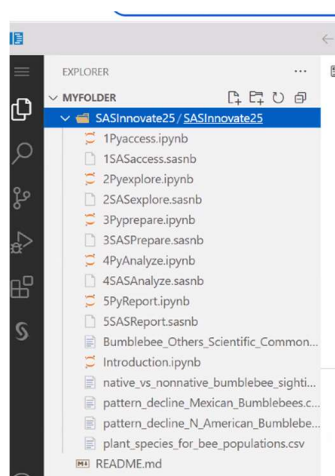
EXPLORER ···

MYFOLDER

SASInnovate25 / SASInnovate25

1Pyaccess.ipynb

1SASaccess.sasnb

2Pyexplore.ipynb

2SASexplore.sasnb

3Pyprepare.ipynb

3SASPrepare.sasnb

4PyAnalyze.ipynb

4SASAnalyze.sasnb

5PyReport.ipynb

5SASReport.sasnb

Bumblebee_Others_Scientific_Common...

Introduction.ipynb

native_vs_nonnative_bumblebee_sighti...

pattern_decline_Mexican_Bumblebees.c...

pattern_decline_N_American_Bumblebe...

plant_species_for_bee_populations.csv

README.md